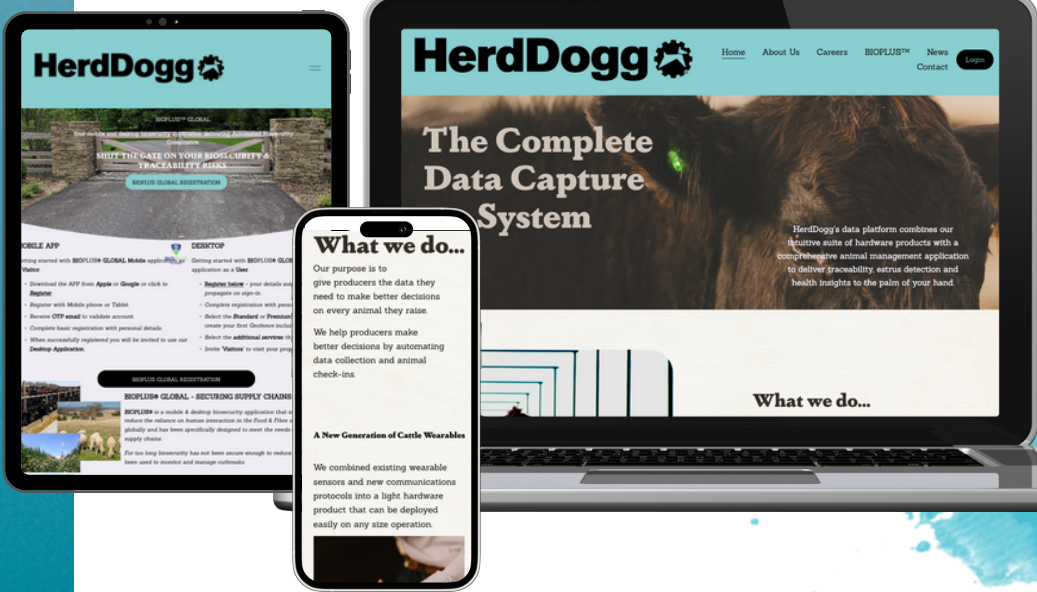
HerdDogg

BIOPLUS™ GLOBAL

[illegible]

SHUT THE GATE ON YOUR BIOSECURITY & TRACEABILITY RISKS

BIOPLUS GLOBAL REGISTRATION

MOBILE APP

Getting started with BIOPLUS® GLOBAL Mobile applic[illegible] Visitor:

Download the APP from Apple or Google or click to Register

Register with Mobile phone or Tablet.

Receive OTP email to validate account

Complete basic registration with personal details.

When successfully registered you will be invited to use our Desktop Application.

DESKTOP

Getting started with BIOPLUS® GLO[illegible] application as a User:

Register below - your details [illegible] propagate on sign-in.

Complete registration with perso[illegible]

Select the Standard or Premium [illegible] create your first Geofence includ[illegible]

Select the additional services th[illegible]

Invite 'Visitors' to visit your prop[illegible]

BIOPLUS GLOBAL REGISTRATION

BIOPLUS® GLOBAL - SECURING SUPPLY CHAINS

BIOPLUS® is a mobile & desktop biosecurity application that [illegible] reduce the reliance on human interaction in the Food & Fibre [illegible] globally and has been specifically designed to meet the needs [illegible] supply chains.

For too long biosecurity has not been secure enough to reduce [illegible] been used to monitor and manage outbreaks

HerdDogg

Home About Us Careers BIOPLUS™ News Contact Login

The Complete Data Capture System

HerdDogg's data platform combines our intuitive suite of hardware products with a comprehensive animal management application to deliver traceability, estrus detection and health insights to the palm of your hand.

What we do...

What we do...

Our purpose is to give producers the data they need to make better decisions on every animal they raise.

We help producers make better decisions by automating data collection and animal check-ins.

A New Generation of Cattle Wearables

We combined existing wearable sensors and new communications protocols into a light hardware product that can be deployed easily on any size operation.